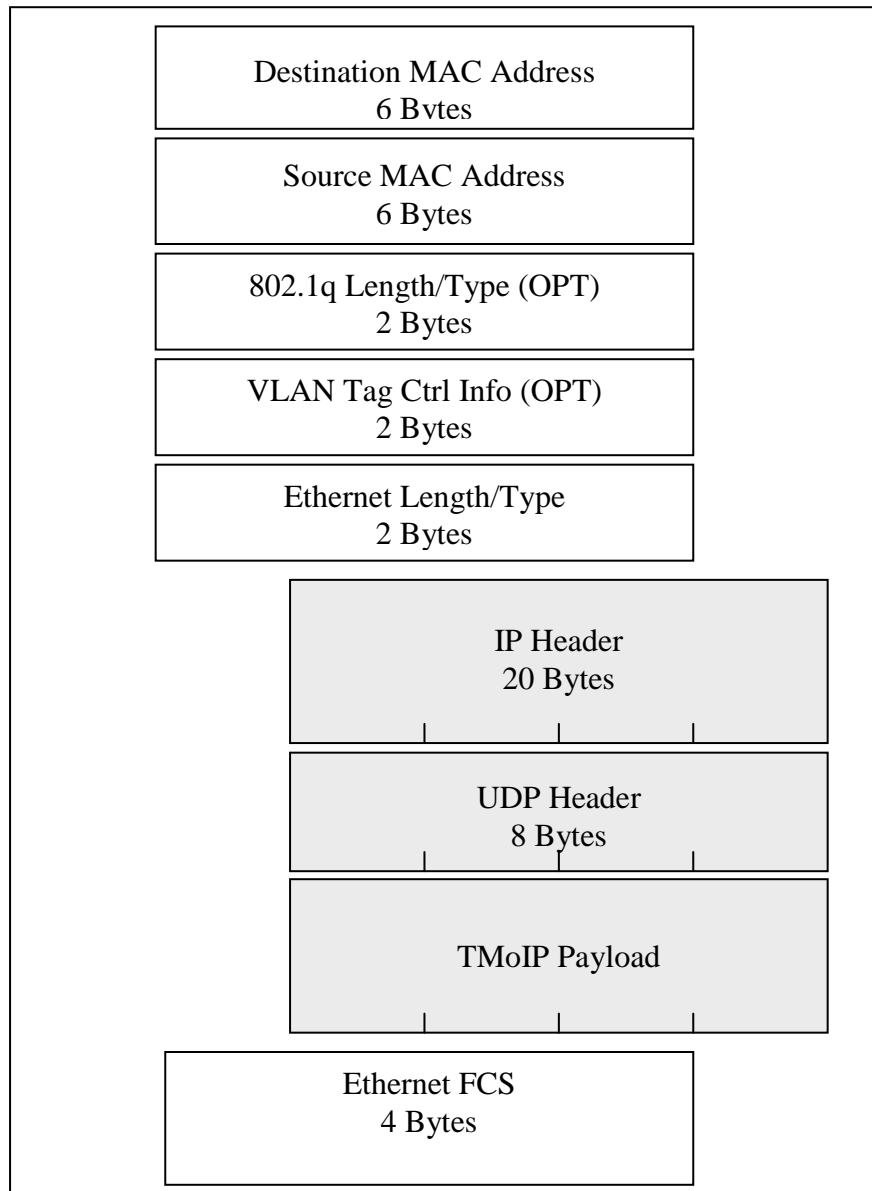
Destination MAC Address
6 Bytes

Source MAC Address
6 Bytes

802.1q Length/Type (OPT)
2 Bytes

VLAN Tag Ctrl Info (OPT)
2 Bytes

Ethernet Length/Type
2 Bytes

IP Header
20 Bytes

UDP Header
8 Bytes

TMoIP Payload

Ethernet FCS
4 Bytes